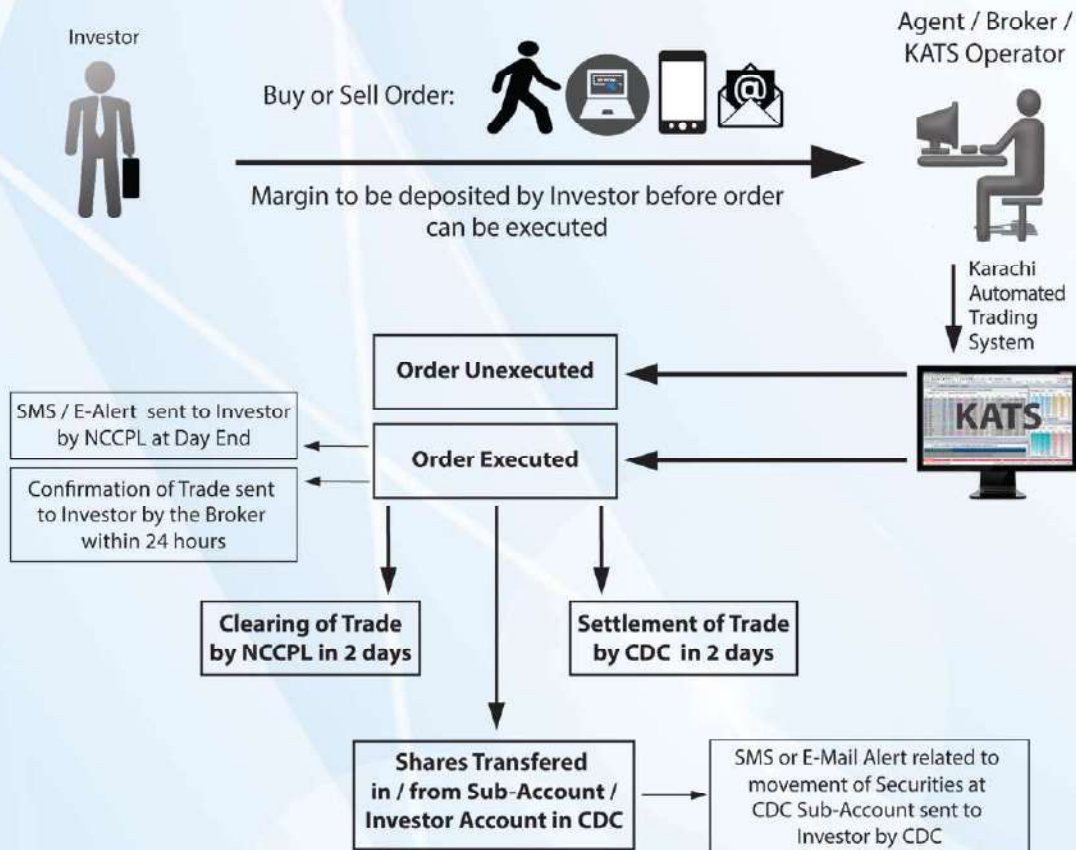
Investor

Buy or Sell Order:

Agent / Broker / KATS Operator

Margin to be deposited by Investor before order can be executed

Karachi Automated Trading System

Order Unexecuted

KATS

SMS / E-Alert sent to Investor by NCCPL at Day End

Order Executed

Confirmation of Trade sent to Investor by the Broker within 24 hours

Clearing of Trade by NCCPL in 2 days

Settlement of Trade by CDC in 2 days

Shares Transfered in / from Sub-Account / Investor Account in CDC

SMS or E-Mail Alert related to movement of Securities at CDC Sub-Account sent to Investor by CDC